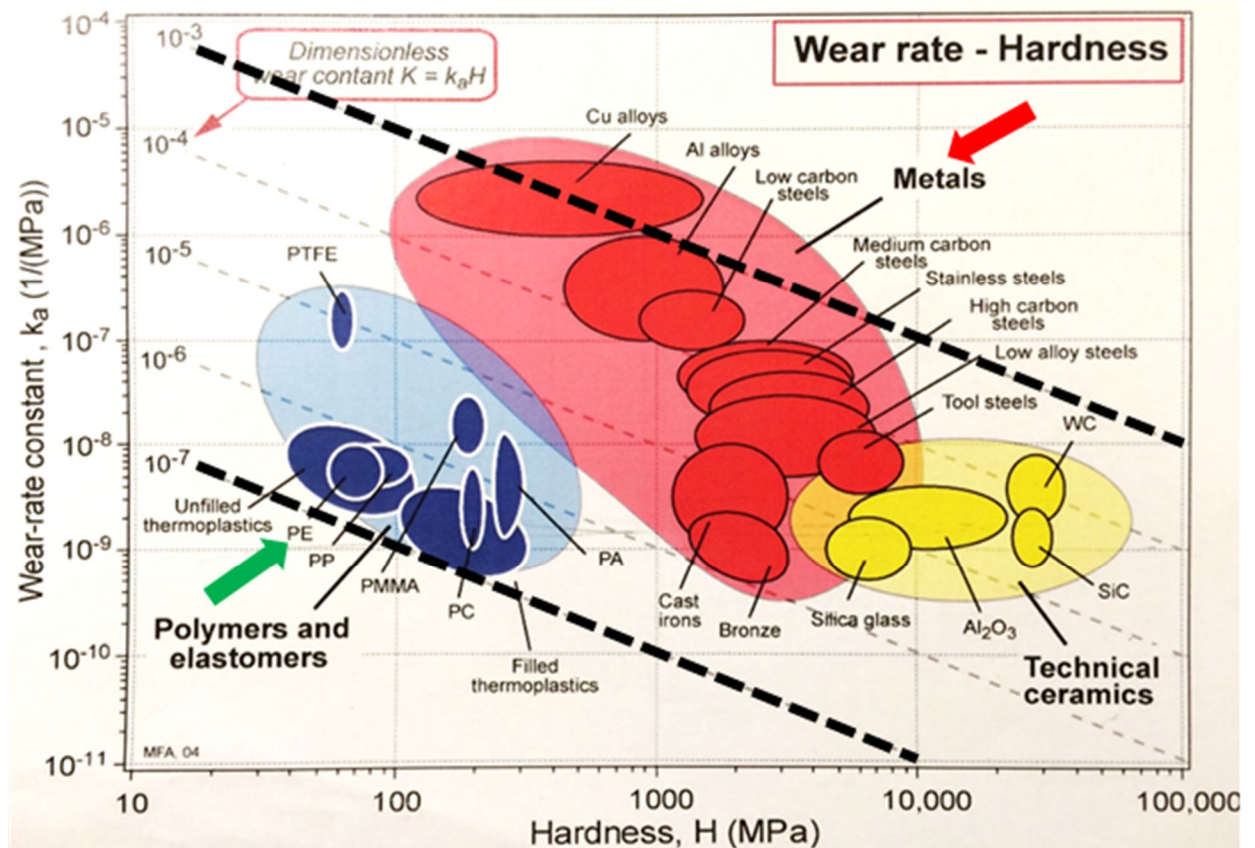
Wear rate - Hardness

Dimensionless wear contant $K = k_aH$

$10^{-3}$
$10^{-4}$
$10^{-5}$
$10^{-6}$
$10^{-7}$

$10^{-4}$
$10^{-5}$
$10^{-6}$
$10^{-7}$
$10^{-8}$
$10^{-9}$
$10^{-10}$
$10^{-11}$

Wear-rate constant , $k_a$ (1/(MPa))

Cu alloys
Al alloys
Low carbon steels
Metals
Medium carbon steels
Stainless steels
High carbon steels
Low alloy steels
Tool steels
WC
SiC
PTFE
Unfilled thermoplastics
PE
PP
PMMA
PC
PA
Filled thermoplastics
Polymers and elastomers
Cast irons
Bronze
Silica glass
$Al_2O_3$
Technical ceramics

MFA, 04

10
100
1000
10,000
100,000

Hardness, H (MPa)